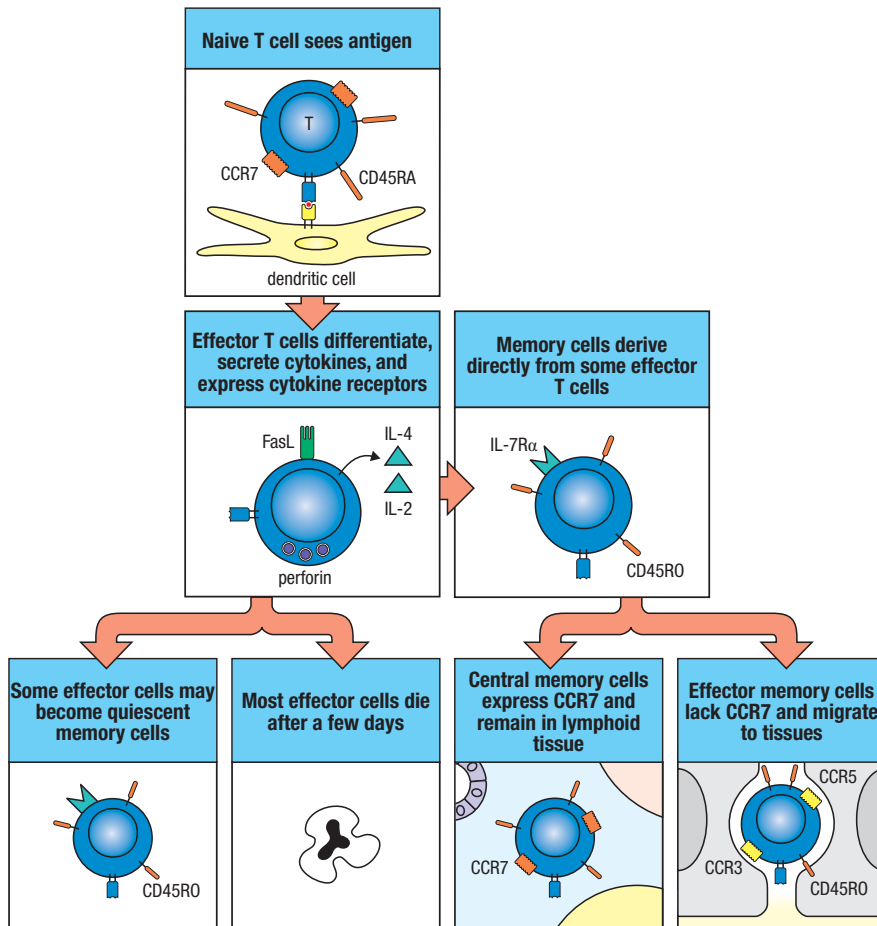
Naive T cell sees antigen

T

CCR7

CD45RA

dendritic cell

Effector T cells differentiate, secrete cytokines, and express cytokine receptors

FasL

IL-4

IL-2

perforin

Memory cells derive directly from some effector T cells

IL-7Rα

CD45RO

Some effector cells may become quiescent memory cells

CD45RO

Most effector cells die after a few days

Central memory cells express CCR7 and remain in lymphoid tissue

CCR7

Effector memory cells lack CCR7 and migrate to tissues

CCR5

CCR3

CD45RO